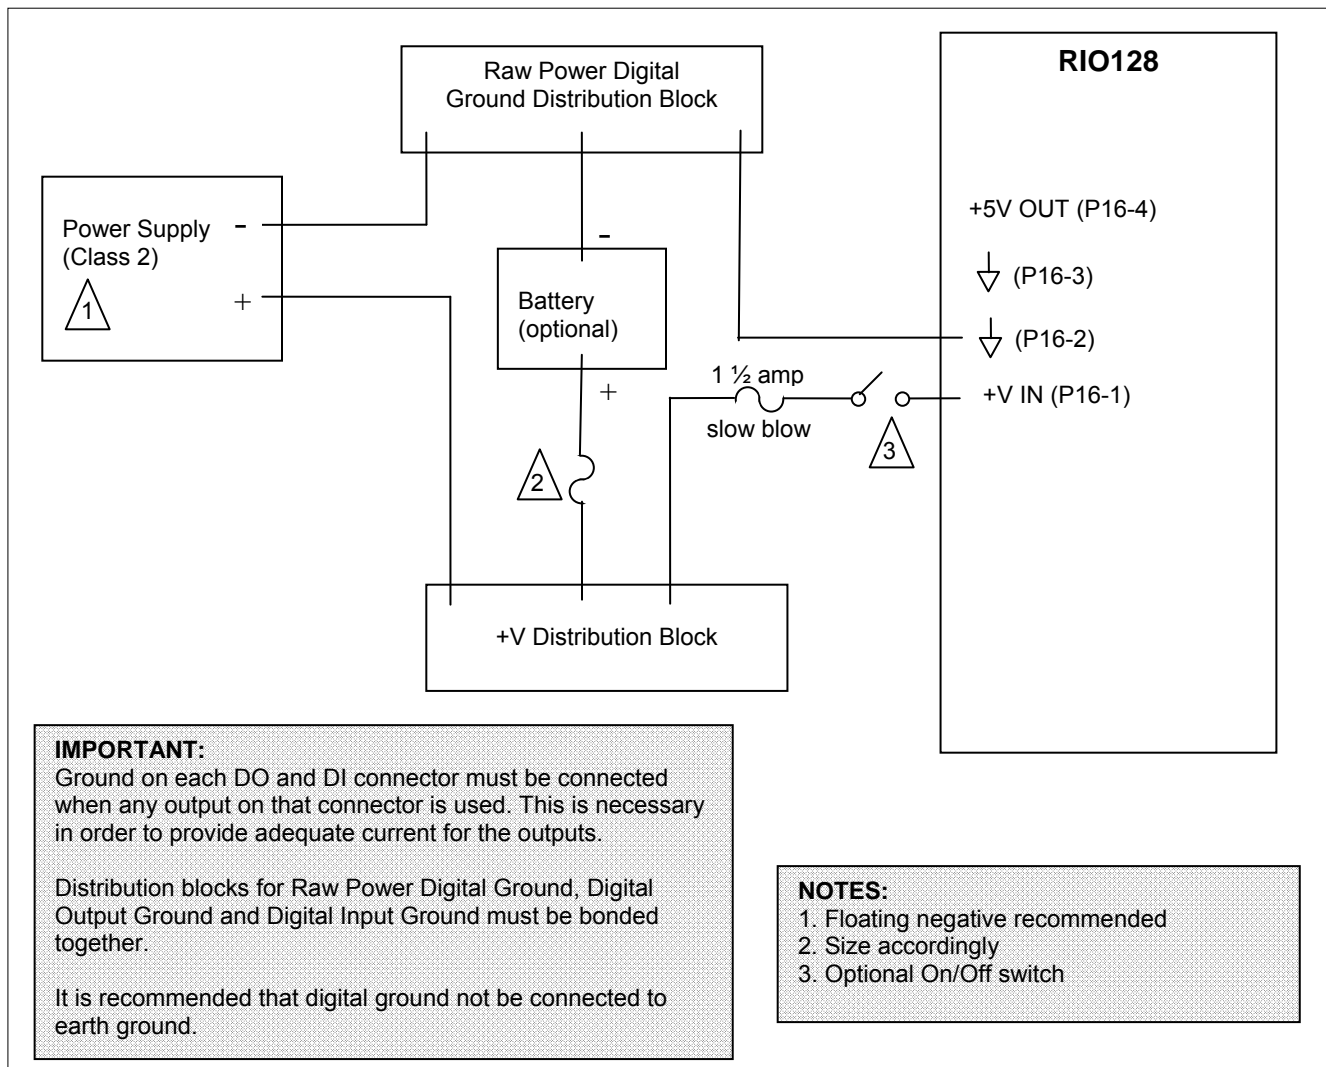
Raw Power Digital Ground Distribution Block

RIO128

Power Supply (Class 2)

-

+

1

-

Battery (optional)

+

+5V OUT (P16-4)

(P16-3)

(P16-2)

1 ½ amp

slow blow

+V IN (P16-1)

3

2

+V Distribution Block

**IMPORTANT:**
Ground on each DO and DI connector must be connected when any output on that connector is used. This is necessary in order to provide adequate current for the outputs.

Distribution blocks for Raw Power Digital Ground, Digital Output Ground and Digital Input Ground must be bonded together.

It is recommended that digital ground not be connected to earth ground.

**NOTES:**
1. Floating negative recommended
2. Size accordingly
3. Optional On/Off switch